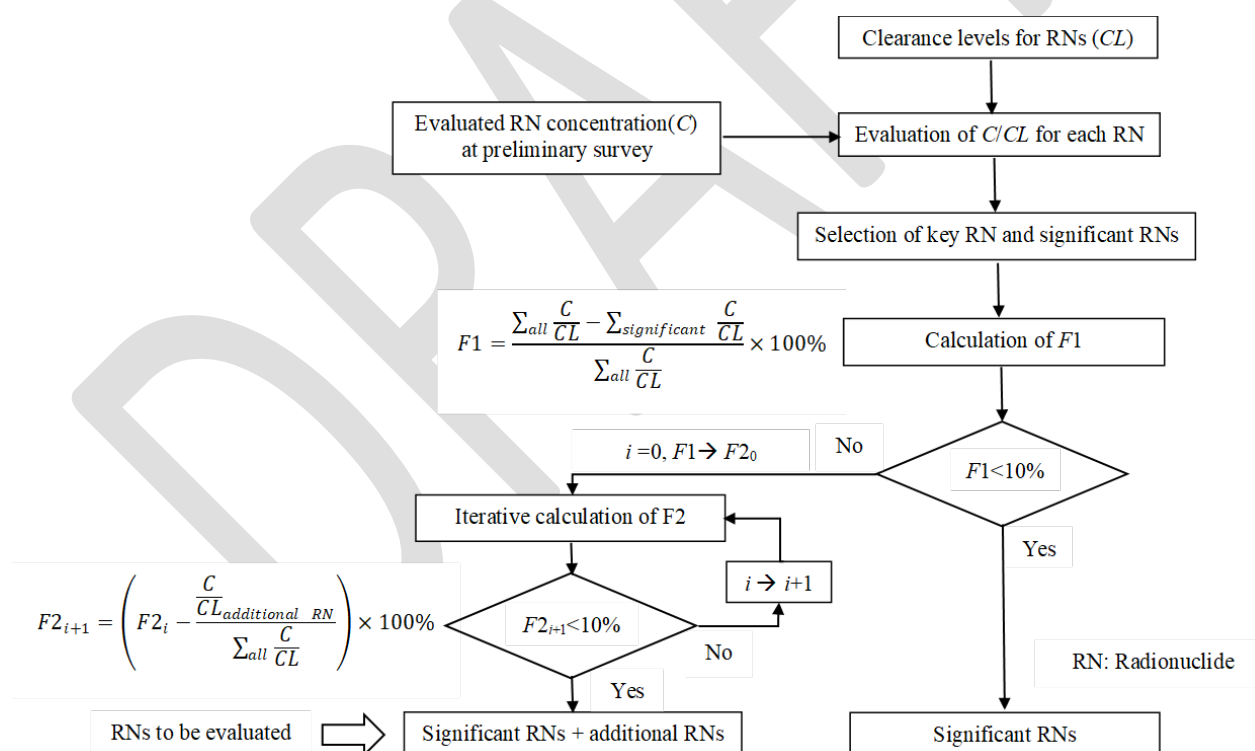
Clearance levels for RNs ($CL$)

Evaluated RN concentration($C$) at preliminary survey

Evaluation of $C/CL$ for each RN

Selection of key RN and significant RNs

$F1 = \frac{\sum_{all} \frac{C}{CL} - \sum_{significant} \frac{C}{CL}}{\sum_{all} \frac{C}{CL}} \times 100\%$

Calculation of $F1$

$i$ =0, $F1 \rightarrow F2_0$

No

$F1$<10%

Yes

Iterative calculation of F2

$i \rightarrow i$+1

$F2_{i+1} = \left( F2_i - \frac{\frac{C}{CL_{additional\ \ RN}}}{\sum_{all} \frac{C}{CL}} \right) \times 100\%$

$F2_{i+1}$<10%

No

Yes

RN: Radionuclide

RNs to be evaluated

Significant RNs + additional RNs

Significant RNs